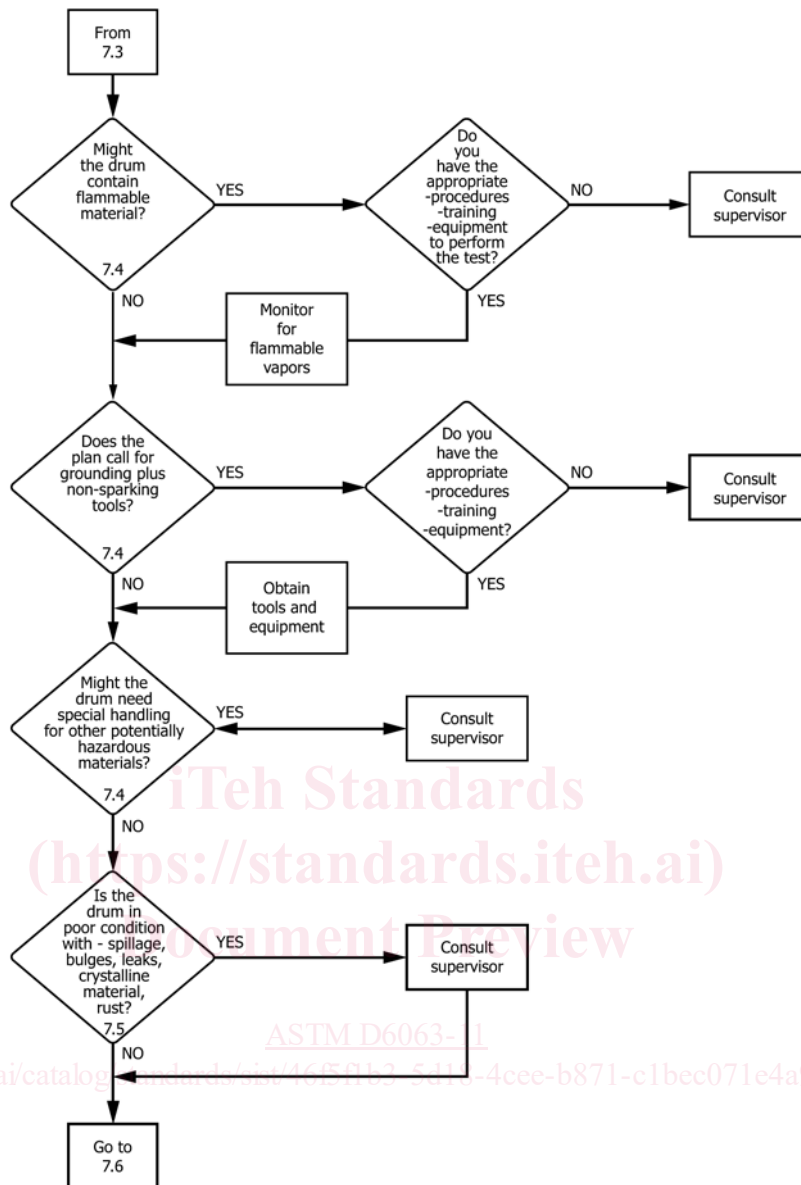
From 7.3

Might the drum contain flammable material?

7.4

YES

Do you have the appropriate -procedures -training -equipment to perform the test?

NO

Consult supervisor

YES

NO

Monitor for flammable vapors

Does the plan call for grounding plus non-sparking tools?

7.4

YES

Do you have the appropriate -procedures -training -equipment?

NO

Consult supervisor

YES

NO

Obtain tools and equipment

Might the drum need special handling for other potentially hazardous materials?

7.4

YES

Consult supervisor

iTeh Standards

NO

(https://standards.iteh.ai)

Is the drum in poor condition with - spillage, bulges, leaks, crystalline material, rust?

Document Preview

YES

Consult supervisor

7.5

ASTM D6063-11

NO

ai/catalog/standards/sist/46f5f1b3-5d18-4cee-b871-c1bec071e4a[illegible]

Go to 7.6